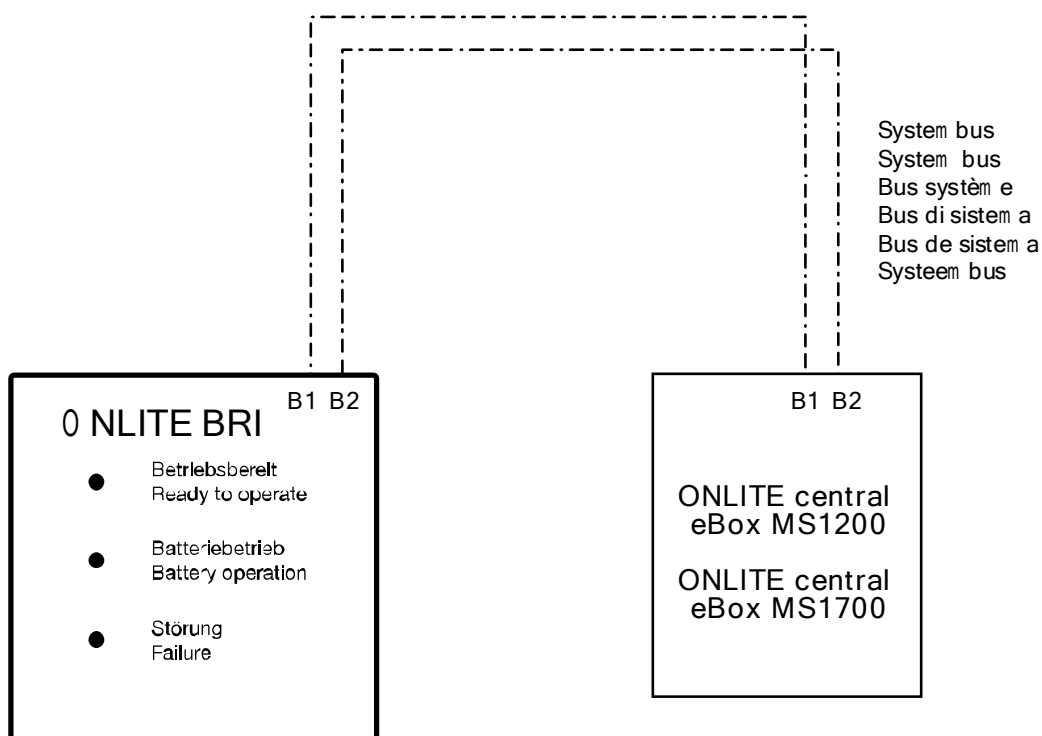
System bus
System bus
Bus système
Bus di sistema
Bus de sistema
Systeem bus

B1 B2

0 NLITE BRI

Betrlebsberelt
Ready to operate

Batteriebetrieb
Battery operation

Störung
Failure

B1 B2

ONLITE central
eBox MS1200

ONLITE central
eBox MS1700